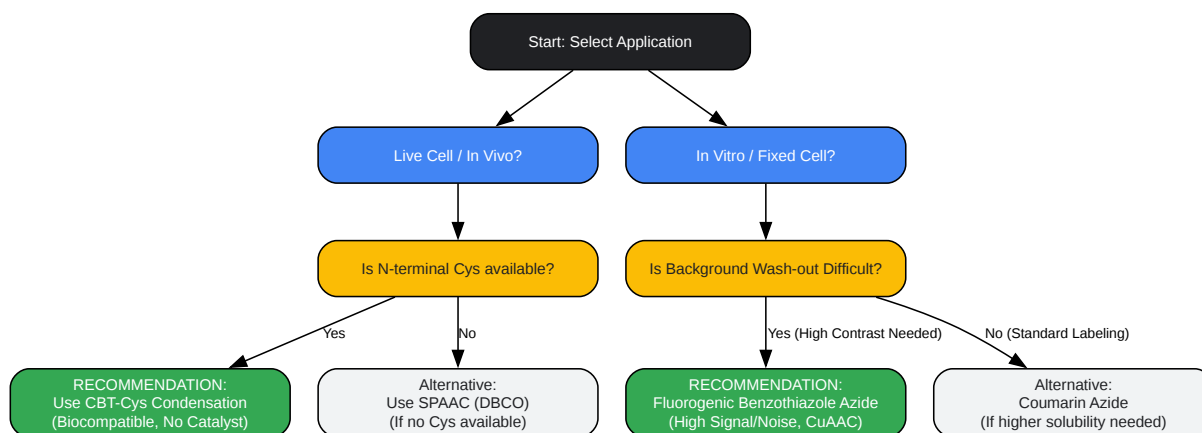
Start: Select Application

Live Cell / In Vivo?

In Vitro / Fixed Cell?

Is N-terminal Cys available?

Is Background Wash-out Difficult?

Yes

No

Yes (High Contrast Needed)

No (Standard Labeling)

RECOMMENDATION:
Use CBT-Cys Condensation
(Biocompatible, No Catalyst)

Alternative:
Use SPAAC (DBCO)
(If no Cys available)

RECOMMENDATION:
Fluorogenic Benzothiazole Azide
(High Signal/Noise, CuAAC)

Alternative:
Coumarin Azide
(If higher solubility needed)